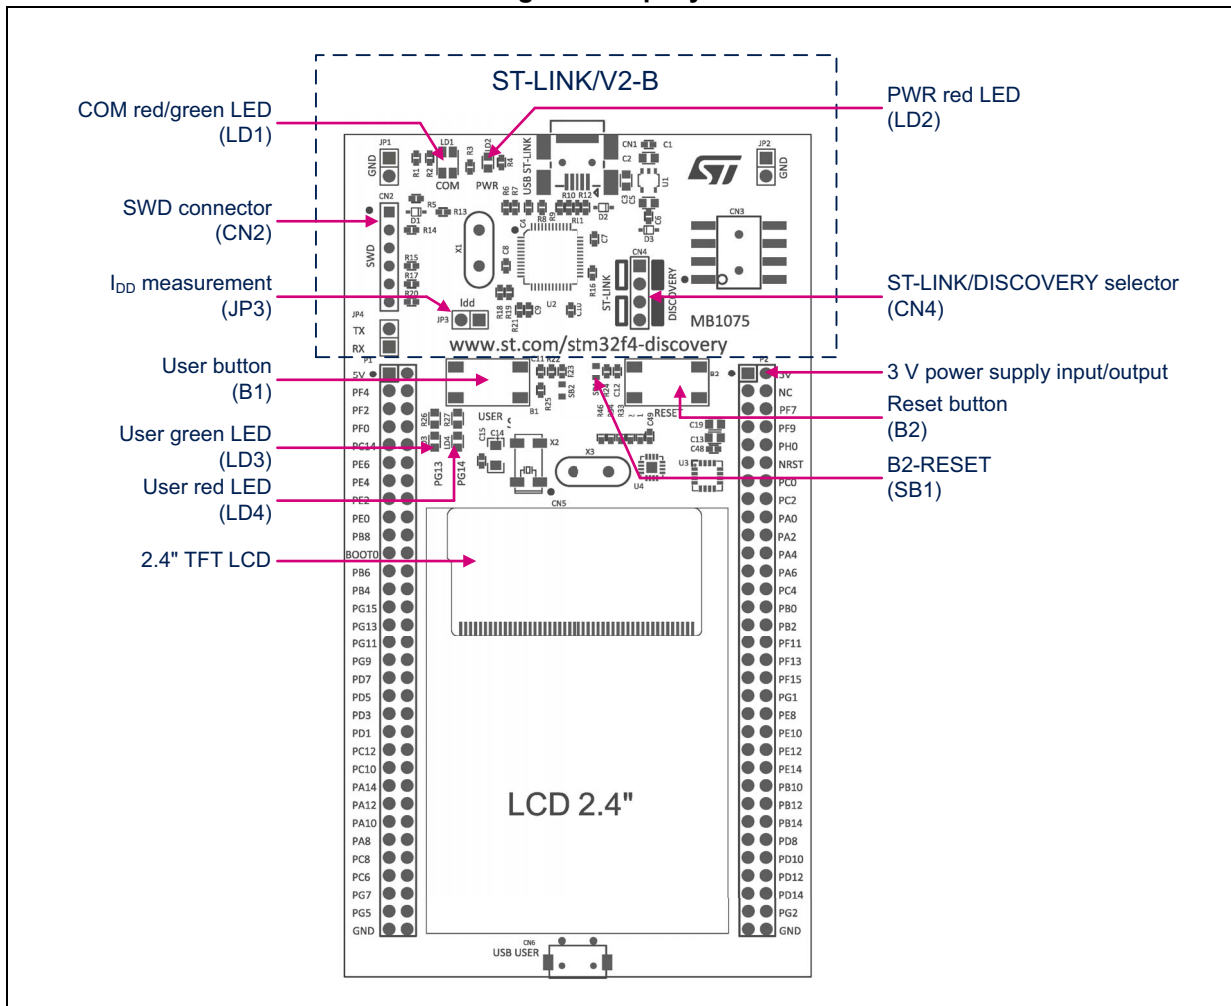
ST-LINK/V2-B

COM red/green LED
(LD1)

PWR red LED
(LD2)

SWD connector
(CN2)

$I_{DD}$ measurement
(JP3)

ST-LINK/DISCOVERY selector
(CN4)

User button
(B1)

3 V power supply input/output

Reset button
(B2)

User green LED
(LD3)

B2-RESET
(SB1)

User red LED
(LD4)

2.4" TFT LCD

JP1 GND LD1 LD2 R3 R1 R2 COM PWR R4 USB ST-LINK CN1 C1 C2 U1 JP2 GND
CN2 R5 R13 D1 R14 R6 R7 R10 R12 R8 R9 R11 D2 C3 C5 C6 D3 CN3
SWD X1 C8 C4 C7 CN4 DISCOVERY ST-LINK R15 R17 R20 R16
Idd JP3 R18 R19 R21 C9 U2 C10 MB1075
JP4 TX RX
www.st.com/stm32f4-discovery

P1 5V PF4 PF2 PF0 PC14 PE6 PE4 PE2 PE0 PB8 BOOT0 PB6 PB4 PG15 PG13 PG11 PG9 PD7 PD5 PD3 PD1 PC12 PC10 PA14 PA12 PA10 PA8 PC8 PC6 PG7 PG5 GND

P2 3V NC PF7 PF9 PH0 NRST PC0 PC2 PA0 PA2 PA4 PA6 PC4 PB0 PB2 PF11 PF13 PF15 PG1 PE8 PE10 PE12 PE14 PB10 PB12 PB14 PD8 PD10 PD12 PD14 PG2 GND

C11 R22 R23 R25 SB2 B1 USER R26 R27 R23 LD4 C15 C14 X2 PG13 PG14 SB1 R24 C12 R46 R33 C49 RESET B2 C19 C13 C48 U3 X3 U4 CN5

LCD 2.4"

CN6 USB USER